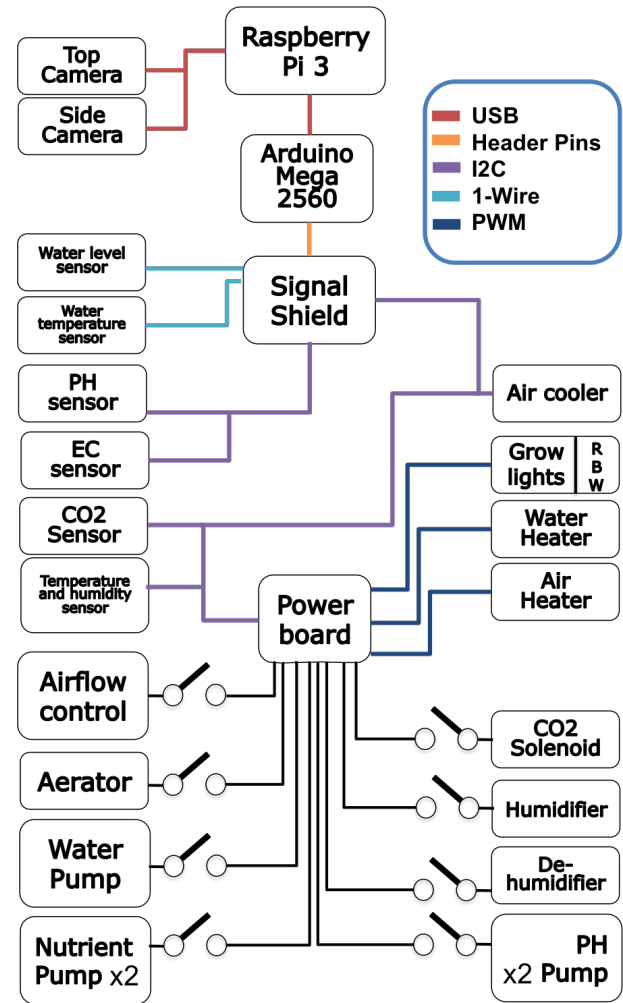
Raspberry Pi 3

Top Camera

Side Camera

USB
Header Pins
I2C
1-Wire
PWM

Arduino Mega 2560

Water level sensor

Water temperature sensor

Signal Shield

PH sensor

Air cooler

EC sensor

Grow lights

R
B
W

CO2 Sensor

Water Heater

Temperature and humidity sensor

Air Heater

Power board

Airflow control

CO2 Solenoid

Aerator

Humidifier

Water Pump

De-humidifier

Nutrient Pump x2

PH x2 Pump